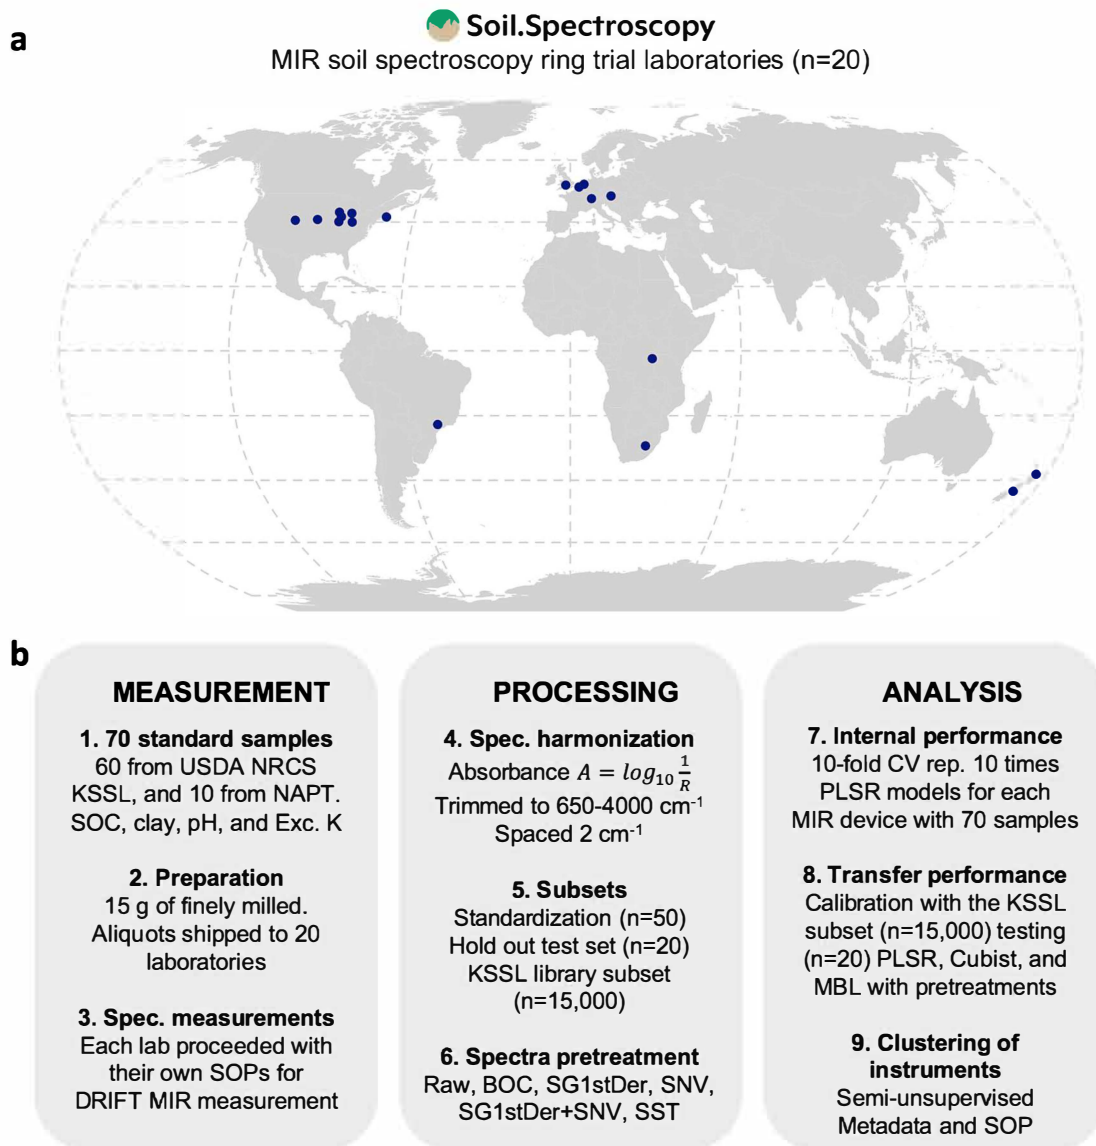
a

Soil.Spectroscopy
MIR soil spectroscopy ring trial laboratories (n=20)

b

MEASUREMENT

1. 70 standard samples
60 from USDA NRCS KSSL, and 10 from NAPT. SOC, clay, pH, and Exc. K

2. Preparation
15 g of finely milled. Aliquots shipped to 20 laboratories

3. Spec. measurements
Each lab proceeded with their own SOPs for DRIFT MIR measurement

PROCESSING

4. Spec. harmonization
Absorbance $A = log_{10}\frac{1}{R}$
Trimmed to 650-4000 cm$^{-1}$
Spaced 2 cm$^{-1}$

5. Subsets
Standardization (n=50)
Hold out test set (n=20)
KSSL library subset (n=15,000)

6. Spectra pretreatment
Raw, BOC, SG1stDer, SNV, SG1stDer+SNV, SST

ANALYSIS

7. Internal performance
10-fold CV rep. 10 times PLSR models for each MIR device with 70 samples

8. Transfer performance
Calibration with the KSSL subset (n=15,000) testing (n=20) PLSR, Cubist, and MBL with pretreatments

9. Clustering of instruments
Semi-unsupervised
Metadata and SOP